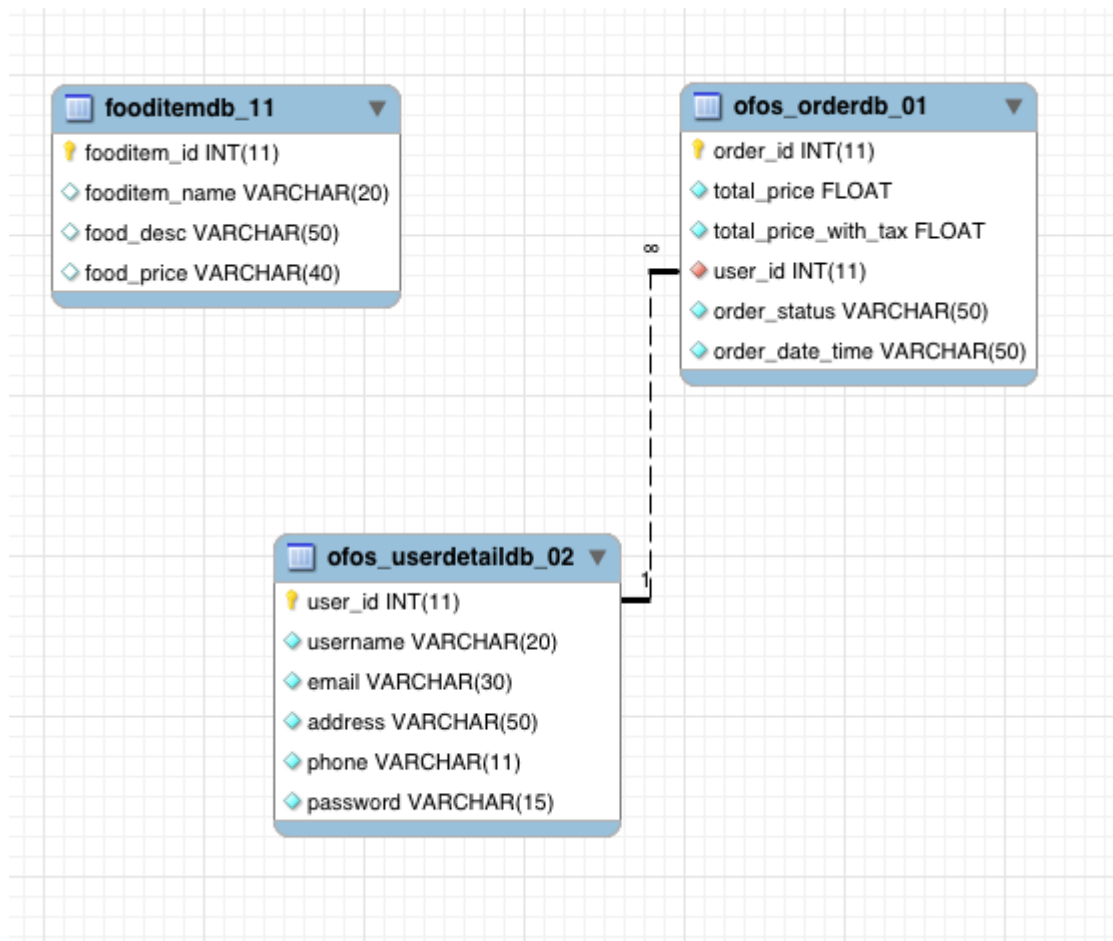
fooditemdb_11
fooditem_id INT(11)
fooditem_name VARCHAR(20)
food_desc VARCHAR(50)
food_price VARCHAR(40)

ofos_orderdb_01
order_id INT(11)
total_price FLOAT
total_price_with_tax FLOAT
user_id INT(11)
order_status VARCHAR(50)
order_date_time VARCHAR(50)

∞

1

ofos_userdetaildb_02
user_id INT(11)
username VARCHAR(20)
email VARCHAR(30)
address VARCHAR(50)
phone VARCHAR(11)
password VARCHAR(15)